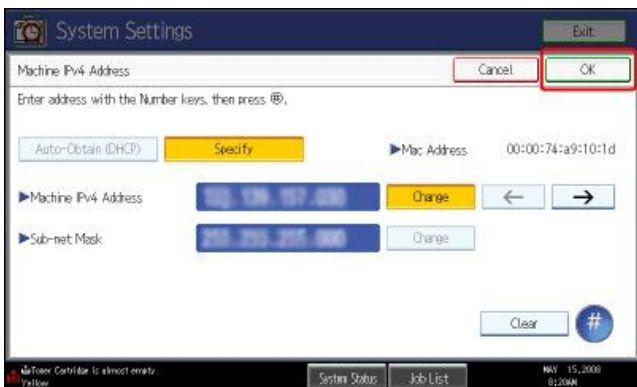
System Settings

Exit

Machine IPv4 Address

Cancel

OK

Enter address with the Number keys, then press ⊕.

Auto-Obtain (DHCP)

Specify

▶Mac Address

00:00:74:a9:10:1d

▶Machine IPv4 Address

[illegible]

Change

←

→

▶Sub-net Mask

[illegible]

Change

Clear

#

Toner Cartridge is almost empty. Yellow

System Status

Job List

MAY 15,2008 8:20AM